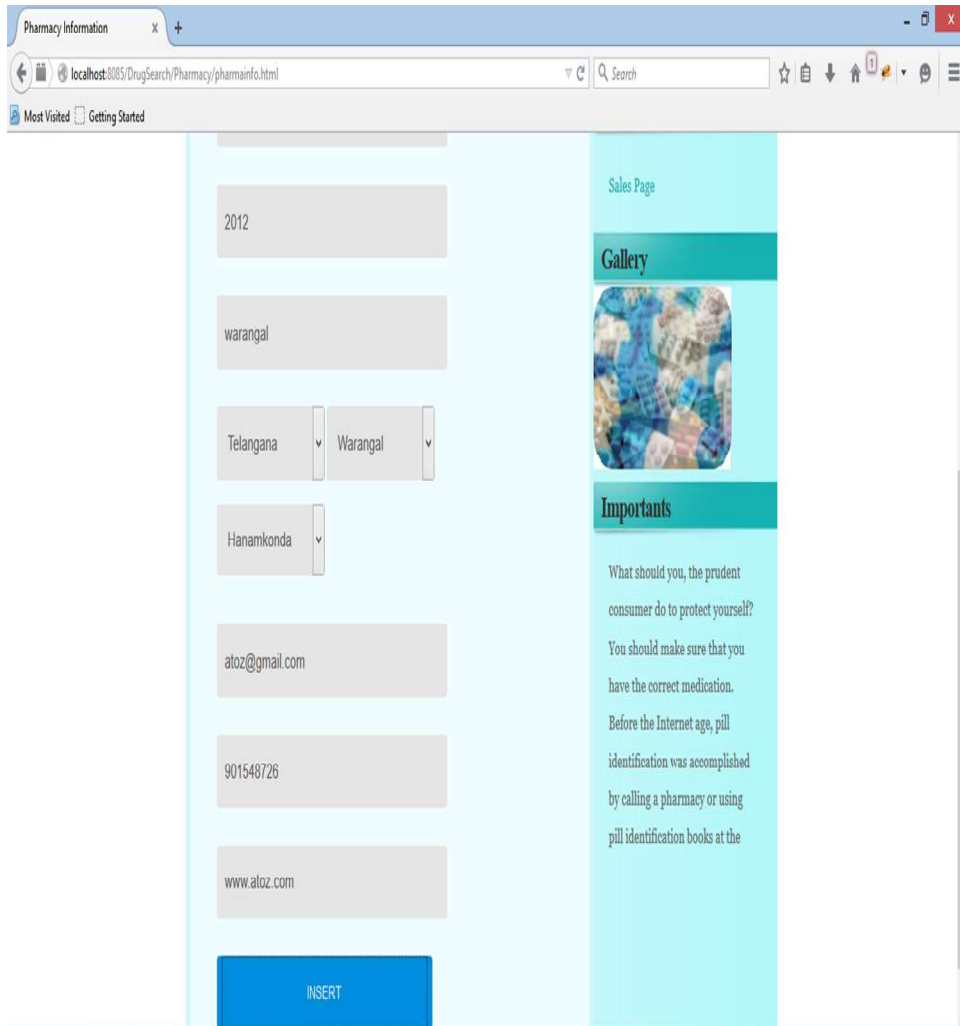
Pharmacy Information
localhost:8085/DrugSearch/Pharmacy/pharmainfo.html
Search
Most Visited
Getting Started

2012

warangal

Telangana
Warangal

Hanamkonda

atoz@gmail.com

901548726

www.atoz.com

INSERT

Sales Page

Gallery

Importants

What should you, the prudent consumer do to protect yourself? You should make sure that you have the correct medication. Before the Internet age, pill identification was accomplished by calling a pharmacy or using pill identification books at the